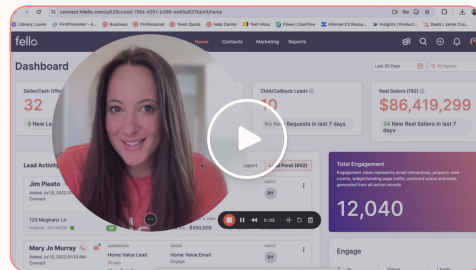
connect.fello.com/a/29ccaa0-79f4-4031-b586-ae65a6176d4/home

Library | Loom FirstPromoter - A... Business Professional Team Quote Help Center Text Inbox Flows | UserFlow Internal CS Resou... Insights | Product... Deals | Jarrin Cu...

fello Home Contacts Marketing Reports

Dashboard

Last 30 Days All Agents

Seller/Cash Offer

32

New Le

CMA/Callback Leads

10

No New Requests in last 7 days

Real Sellers (952)

$86,419,299

34 New Real Sellers in last 7 days

Lead Activity

Export Lead Panel (952)

Jim Piesto

Added Jul 15, 2022 02:48 PM

Connect

125 Meghans Ln

Total Engagement

Engagement value represents email interactions, property view counts, widget/landing page traffic, postcard scans and leads generated from all active records.

12,040

Mary Jo Murray

Added Jul 15, 2022 02:48 PM

Connect

Home Value Lead

Home Value Email

Engage

Engage

5:03